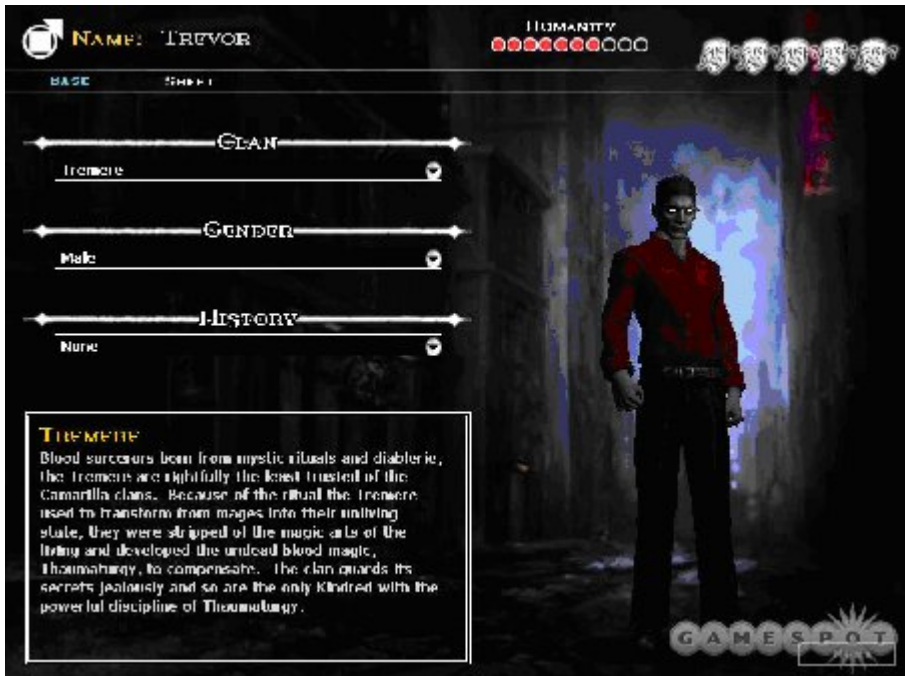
Name: Trevor

Humanity

Base Sheet

Clan
Tremere

Gender
Male

History
None

Tremere
Blood sorcerors born from mystic rituals and diablerie, the Tremere are rightfully the least trusted of the Camarilla clans. Because of the ritual the Tremere used to transform from mages into their unliving state, they were stripped of the magic arts of the living and developed the undead blood magic, Thaumaturgy, to compensate. The clan guards its secrets jealously and so are the only Kindred with the powerful discipline of Thaumaturgy.

GAMESPOT